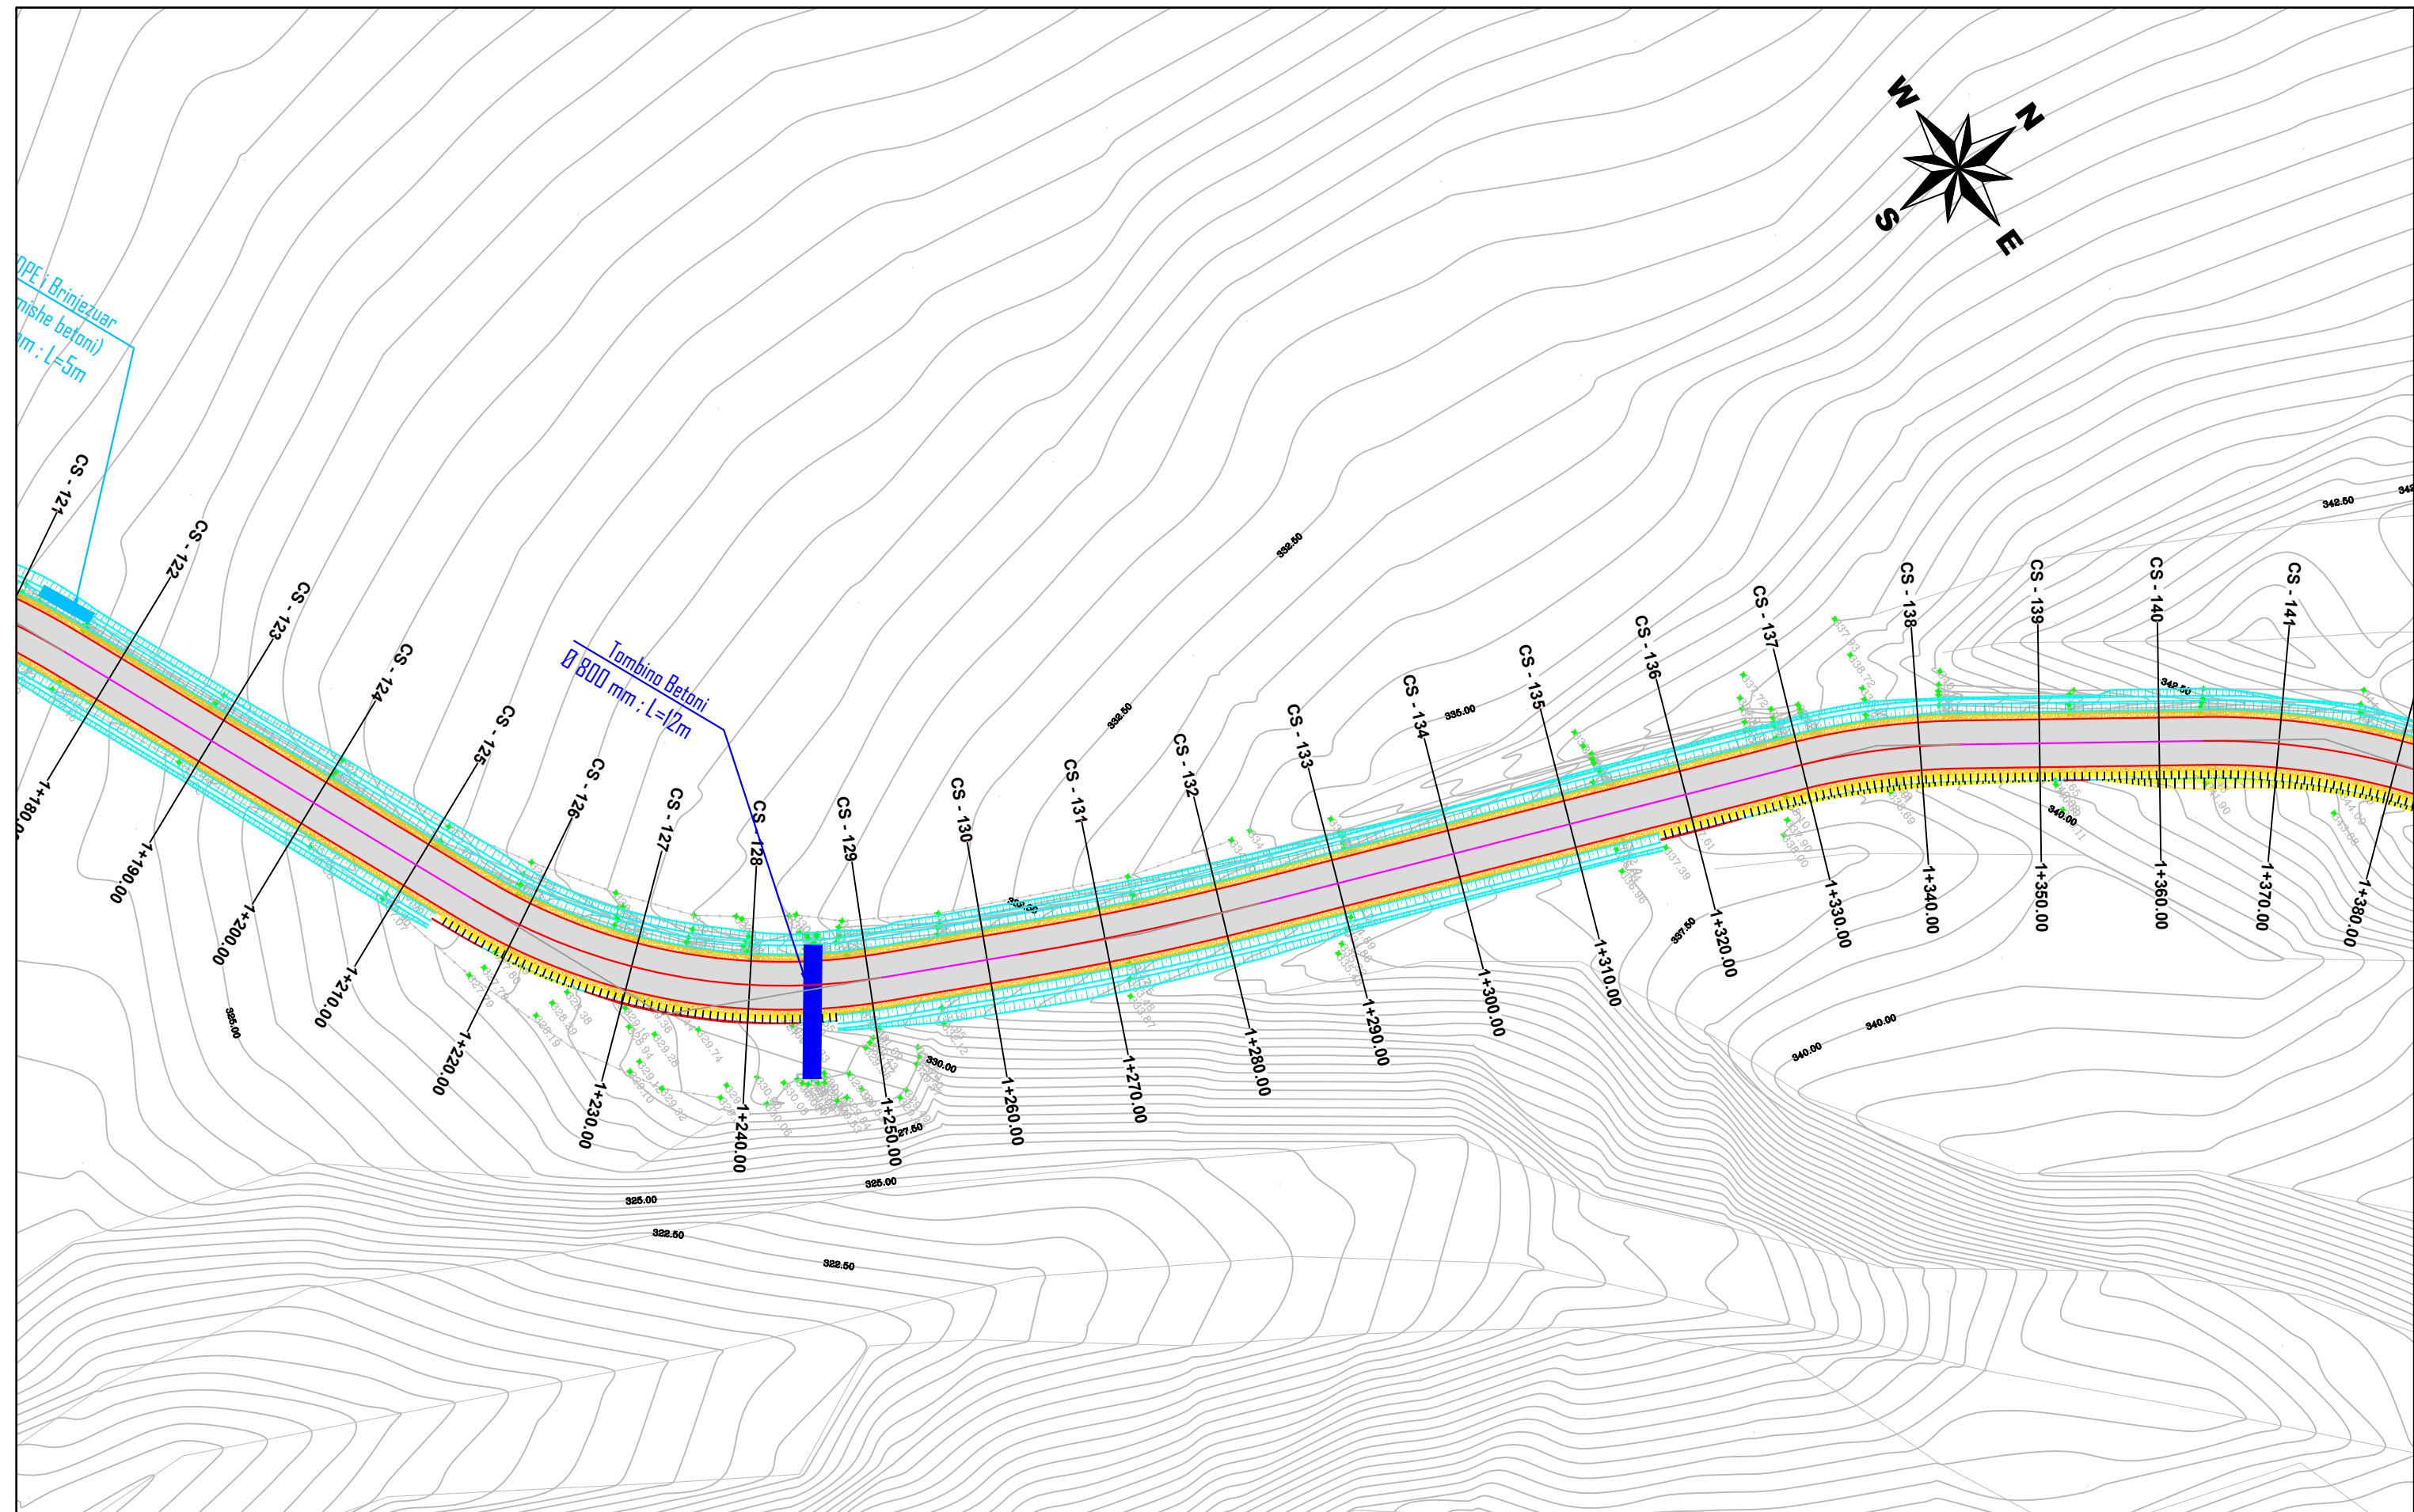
W
N
S
E

DPE ; Brinjezuar
mishe betoni)
m ; L=5m

Tombino Betoni
Ø 800 mm ; L=12m

CS - 121
CS - 122
CS - 123
CS - 124
CS - 125
CS - 126
CS - 127
CS - 128
CS - 129
CS - 130
CS - 131
CS - 132
CS - 133
CS - 134
CS - 135
CS - 136
CS - 137
CS - 138
CS - 139
CS - 140
CS - 141

1+180.00
1+190.00
1+200.00
1+210.00
1+220.00
1+230.00
1+240.00
1+250.00
1+260.00
1+270.00
1+280.00
1+290.00
1+300.00
1+310.00
1+320.00
1+330.00
1+340.00
1+350.00
1+360.00
1+370.00
1+380.00

332.50
332.50
335.00
337.50
340.00
340.00
340.00
342.50
342.50
330.00
327.50
325.00
325.00
325.00
322.50
322.50